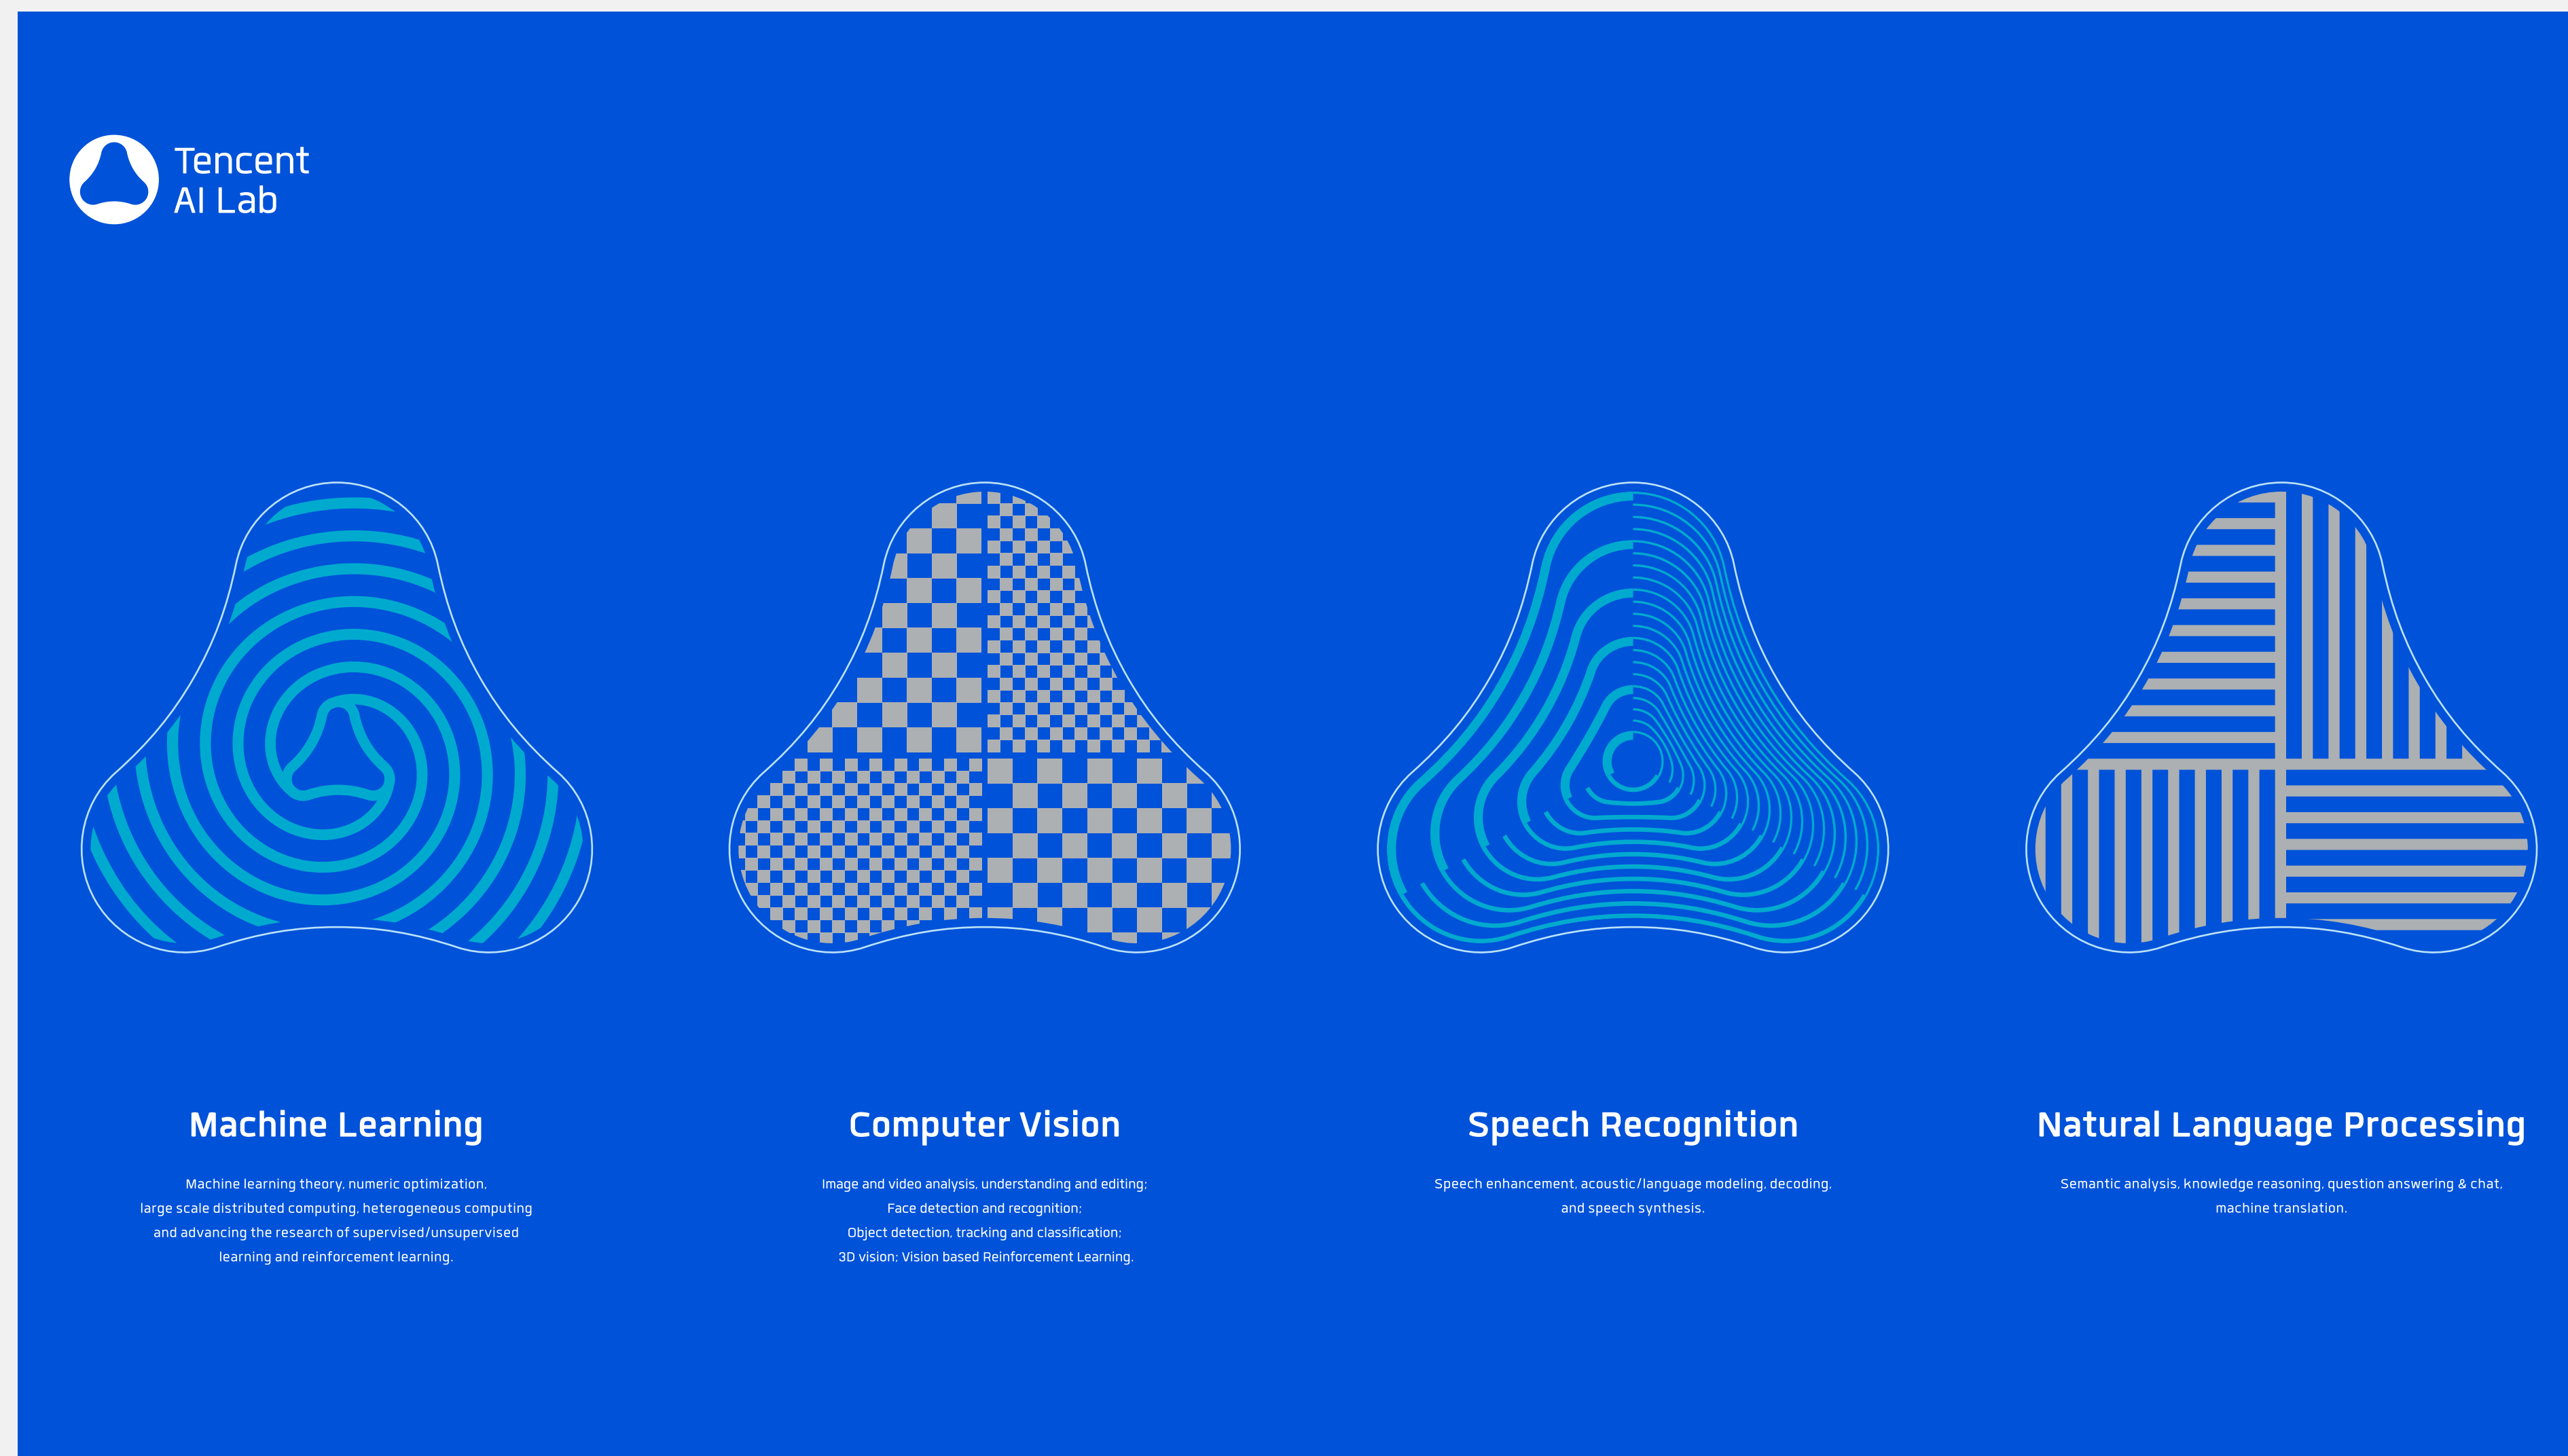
Tencent
AI Lab

Machine Learning

Machine learning theory, numeric optimization, large scale distributed computing, heterogeneous computing and advancing the research of supervised/unsupervised learning and reinforcement learning.

Computer Vision

Image and video analysis, understanding and editing;
Face detection and recognition;
Object detection, tracking and classification;
3D vision; Vision based Reinforcement Learning.

Speech Recognition

Speech enhancement, acoustic/language modeling, decoding, and speech synthesis.

Natural Language Processing

Semantic analysis, knowledge reasoning, question answering & chat, machine translation.